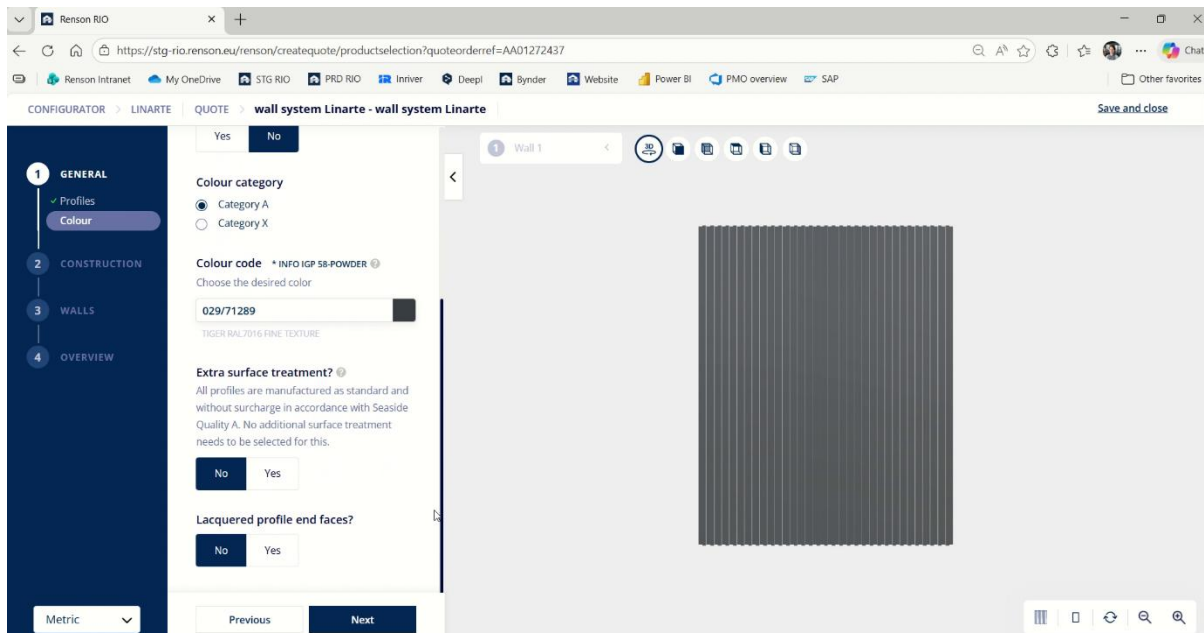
Renson RIO × +

https://stg-rio.renson.eu/renson/createquote/productselection?quoteorderref=AA01272437

Chat

Renson Intranet My OneDrive STG RIO PRD RIO Inriver Deepl Bynder Website Power BI PMO overview SAP Other favorites

CONFIGURATOR > LINARTE > QUOTE > wall system Linarte - wall system Linarte

Save and close

1 GENERAL
✓ Profiles
Colour
2 CONSTRUCTION
3 WALLS
4 OVERVIEW

Yes No

Colour category
Category A
Category X

Colour code * INFO IGP 58-POWDER
Choose the desired color

029/71289

TIGER RAL7016 FINE TEXTURE

Extra surface treatment?
All profiles are manufactured as standard and without surcharge in accordance with Seaside Quality A. No additional surface treatment needs to be selected for this.

No Yes

Lacquered profile end faces?

No Yes

1 Wall 1

3D

Metric

Previous Next